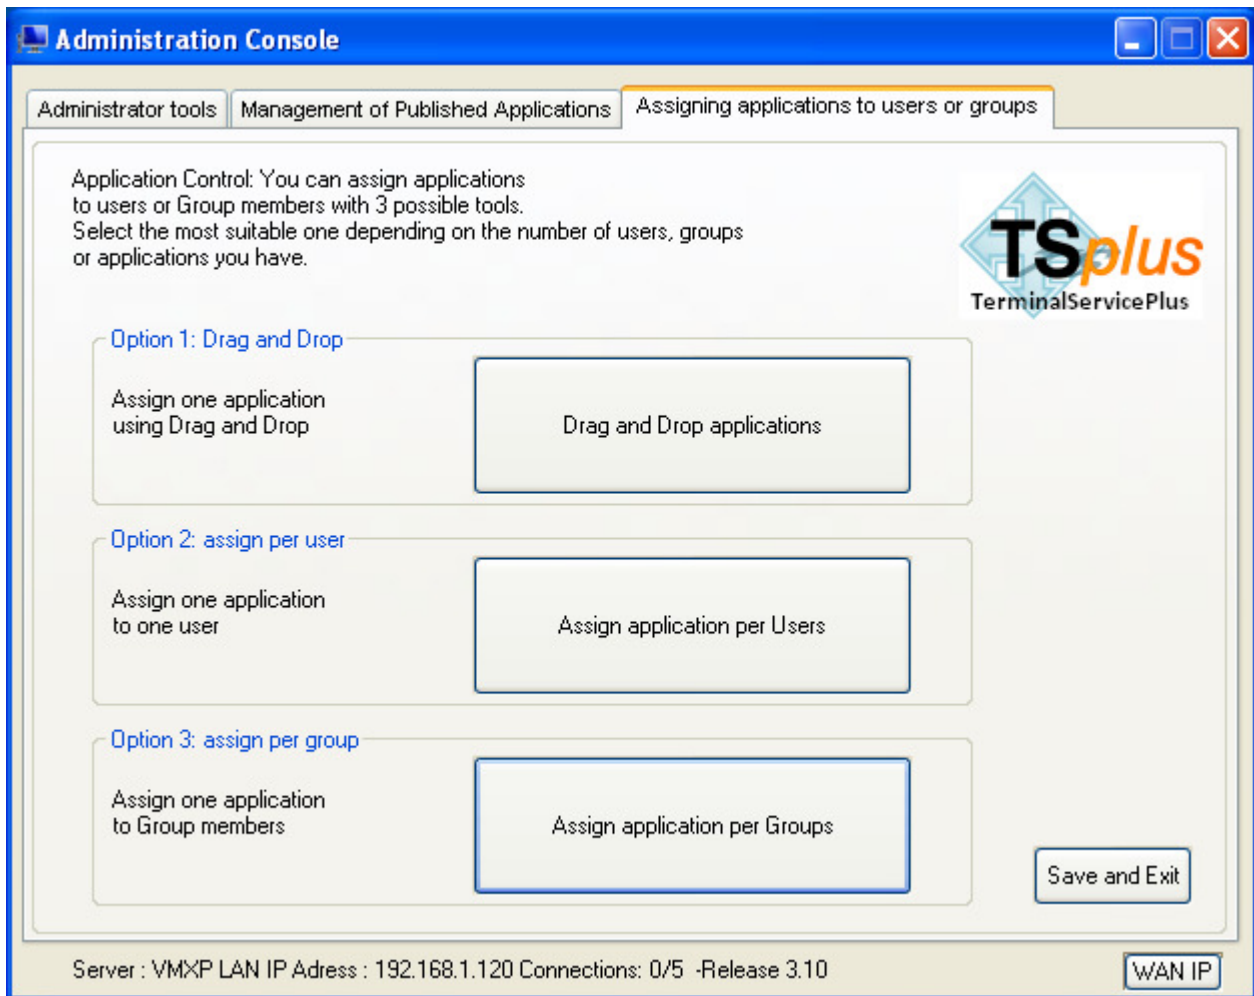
Administration Console

Administrator tools | Management of Published Applications | Assigning applications to users or groups

Application Control: You can assign applications to users or Group members with 3 possible tools. Select the most suitable one depending on the number of users, groups or applications you have.

TSplus
TerminalServicePlus

Option 1: Drag and Drop

Assign one application using Drag and Drop

Drag and Drop applications

Option 2: assign per user

Assign one application to one user

Assign application per Users

Option 3: assign per group

Assign one application to Group members

Assign application per Groups

Save and Exit

Server : VMXP LAN IP Adress : 192.168.1.120 Connections: 0/5 -Release 3.10

WAN IP